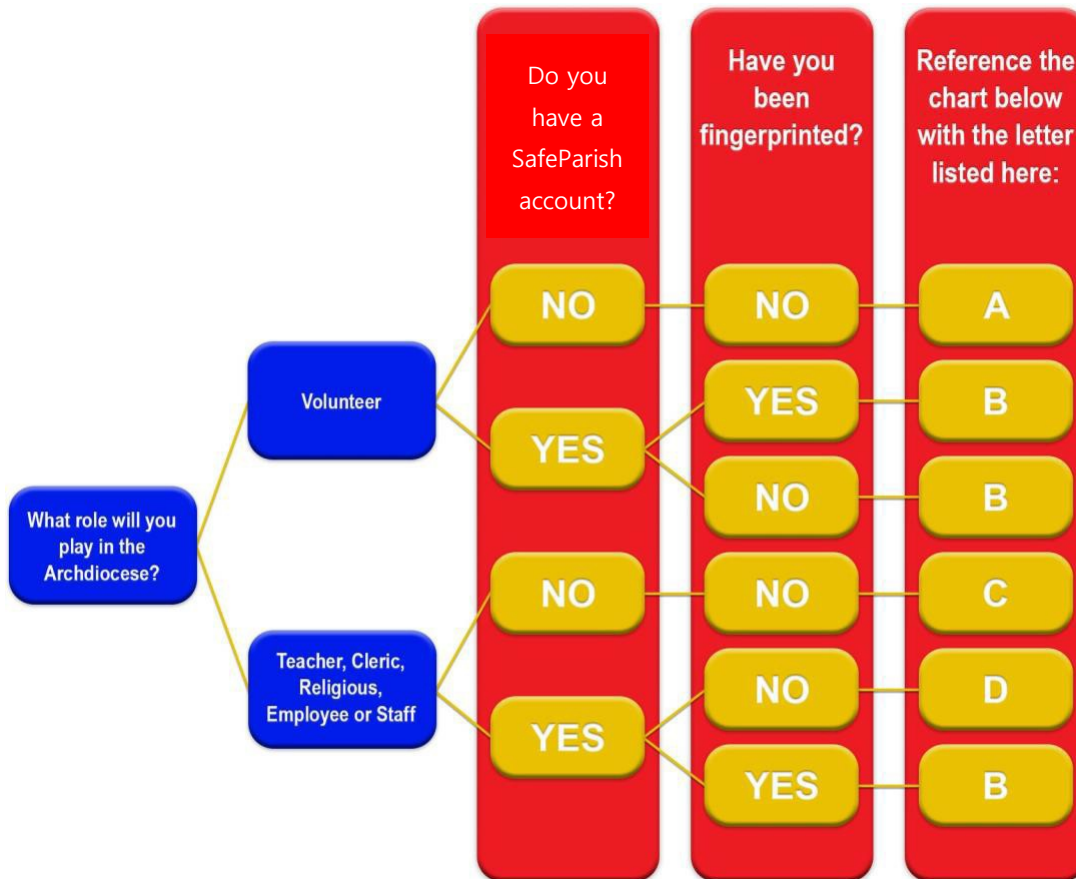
Do you have a SafeParish account?

Have you been fingerprinted?

Reference the chart below with the letter listed here:

What role will you play in the Archdiocese?

Volunteer

NO

NO

A

YES

YES

B

NO

B

Teacher, Cleric, Religious, Employee or Staff

NO

NO

C

YES

NO

D

YES

B